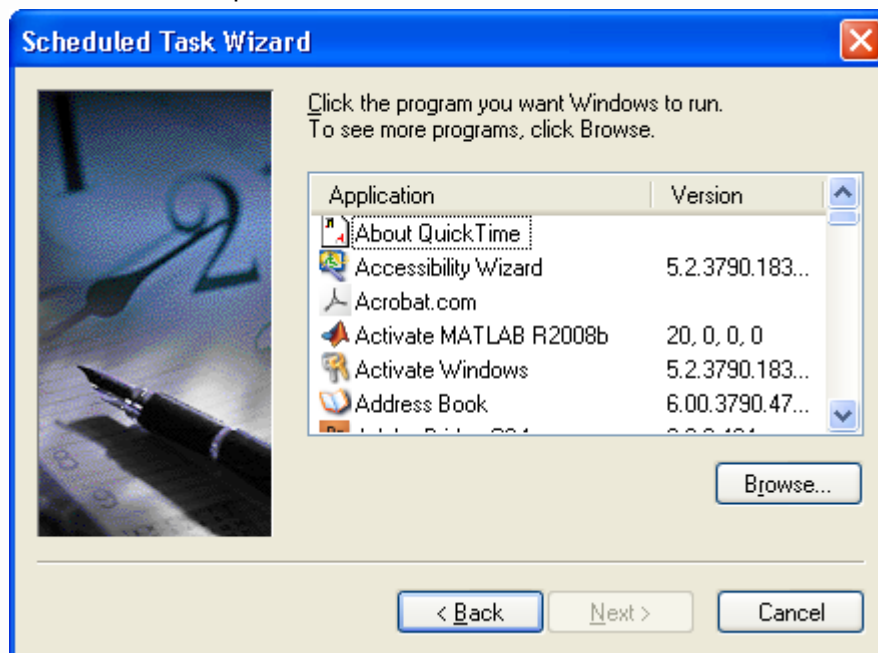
Scheduled Task Wizard

Click the program you want Windows to run.
To see more programs, click Browse.

| Application | Version |
|---|---|
| About QuickTime | |
| Accessibility Wizard | 5.2.3790.183... |
| Acrobat.com | |
| Activate MATLAB R2008b | 20, 0, 0, 0 |
| Activate Windows | 5.2.3790.183... |
| Address Book | 6.00.3790.47... |
| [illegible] | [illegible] |

Browse...

< Back
Next >
Cancel